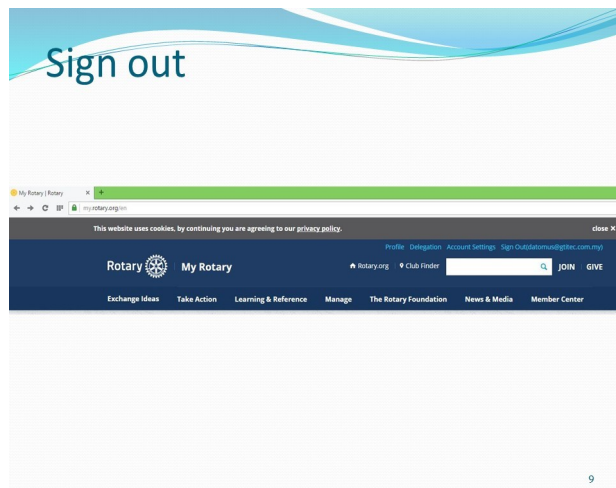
Sign out

My Rotary | Rotary ×

my.rotary.org/en

This website uses cookies, by continuing you are agreeing to our privacy policy.

close ×

Profile Delegation Account Settings Sign Out(datomus@gtitec.com.my)

Rotary My Rotary

Rotary.org Club Finder

JOIN GIVE

Exchange Ideas Take Action Learning & Reference Manage The Rotary Foundation News & Media Member Center

9